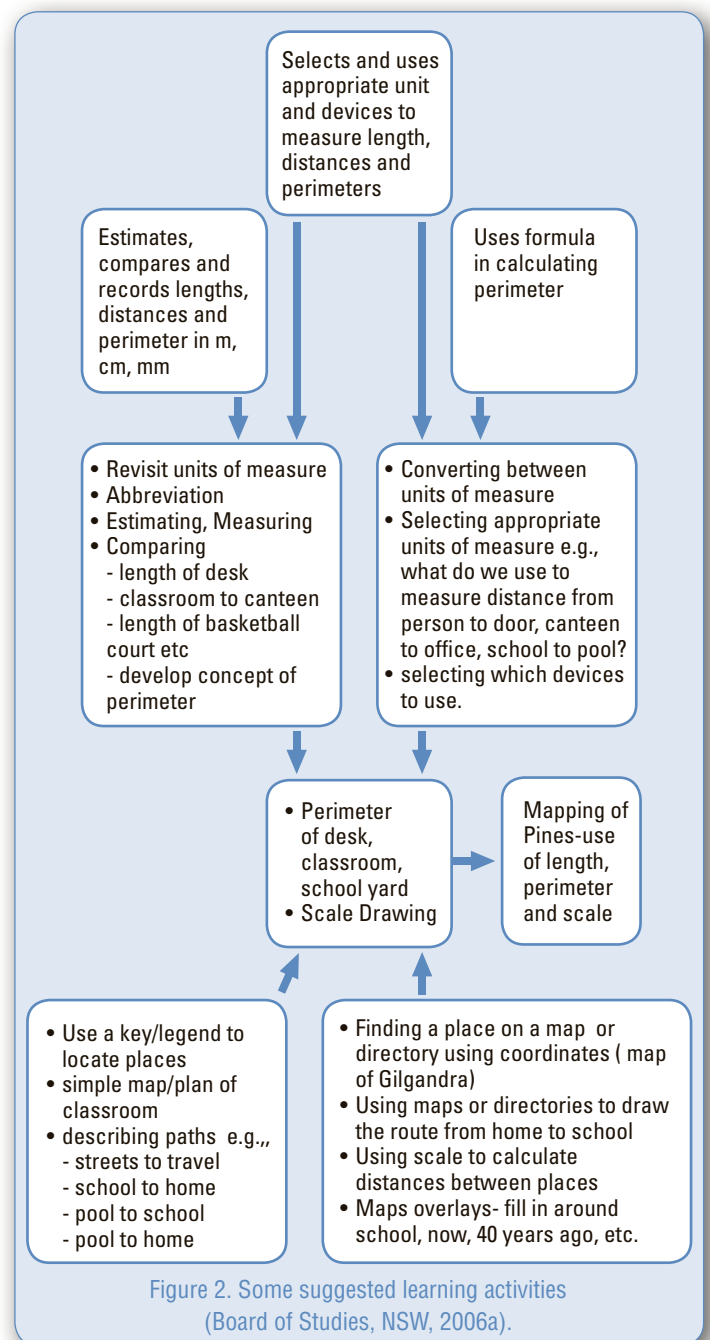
Selects and uses appropriate unit and devices to measure length, distances and perimeters

Estimates, compares and records lengths, distances and perimeter in m, cm, mm

Uses formula in calculating perimeter

• Revisit units of measure
• Abbreviation
• Estimating, Measuring
• Comparing
- length of desk
- classroom to canteen
- length of basketball court etc
- develop concept of perimeter

• Converting between units of measure
• Selecting appropriate units of measure e.g., what do we use to measure distance from person to door, canteen to office, school to pool?
• selecting which devices to use.

• Perimeter of desk, classroom, school yard
• Scale Drawing

Mapping of Pines-use of length, perimeter and scale

• Use a key/legend to locate places
• simple map/plan of classroom
• describing paths e.g.,,
- streets to travel
- school to home
- pool to school
- pool to home

• Finding a place on a map or directory using coordinates ( map of Gilgandra)
• Using maps or directories to draw the route from home to school
• Using scale to calculate distances between places
• Maps overlays- fill in around school, now, 40 years ago, etc.

Figure 2. Some suggested learning activities (Board of Studies, NSW, 2006a).